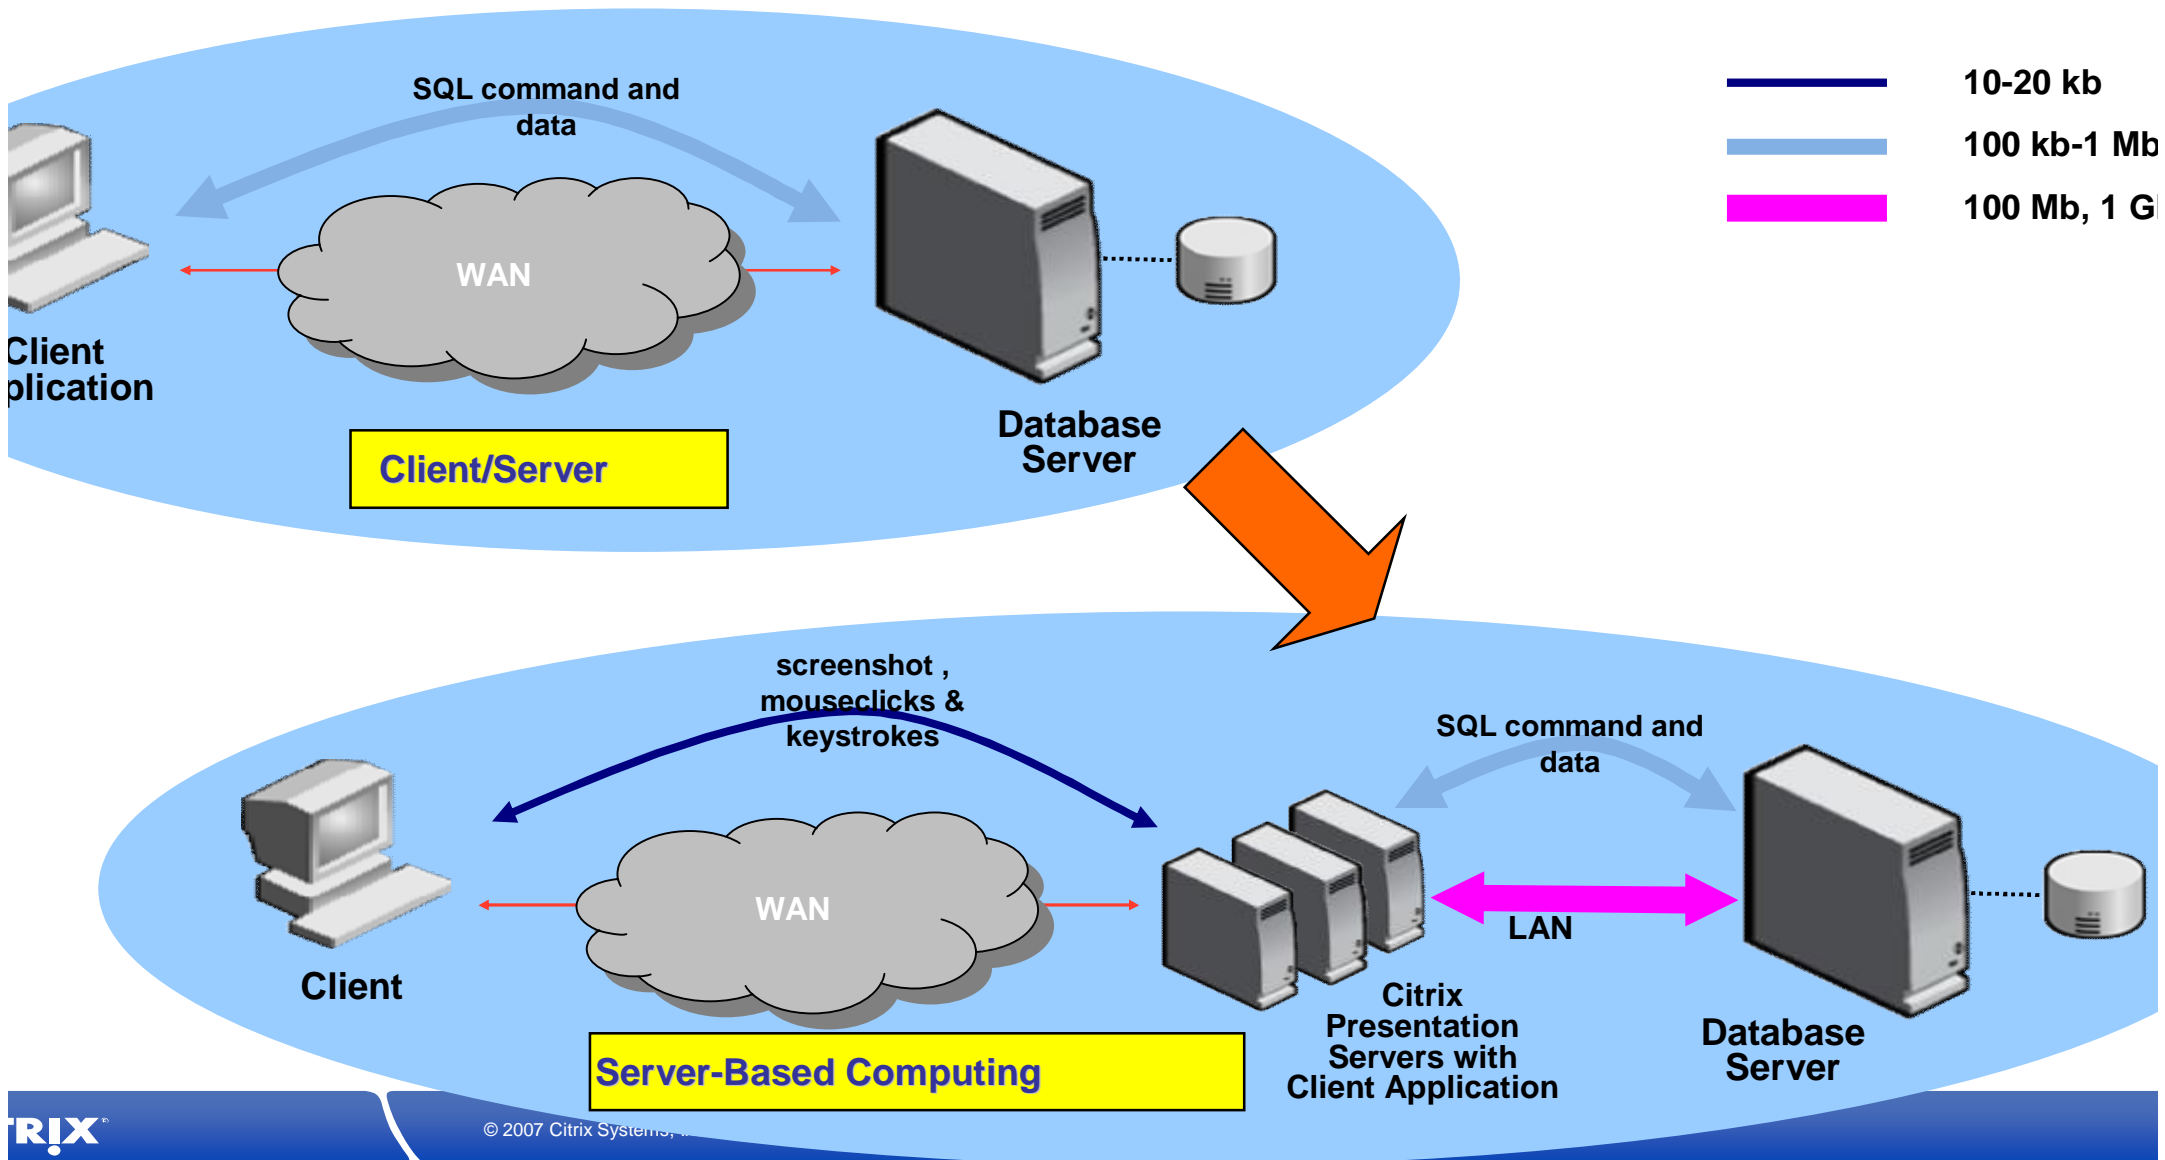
SQL command and data

WAN

Client
plication

Client/Server

Database Server

10-20 kb

100 kb-1 Mb

100 Mb, 1 G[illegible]

screenshot , mouseclicks & keystrokes

SQL command and data

WAN

LAN

Client

Citrix Presentation Servers with Client Application

Database Server

Server-Based Computing

TRIX

© 2007 Citrix Systems, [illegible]